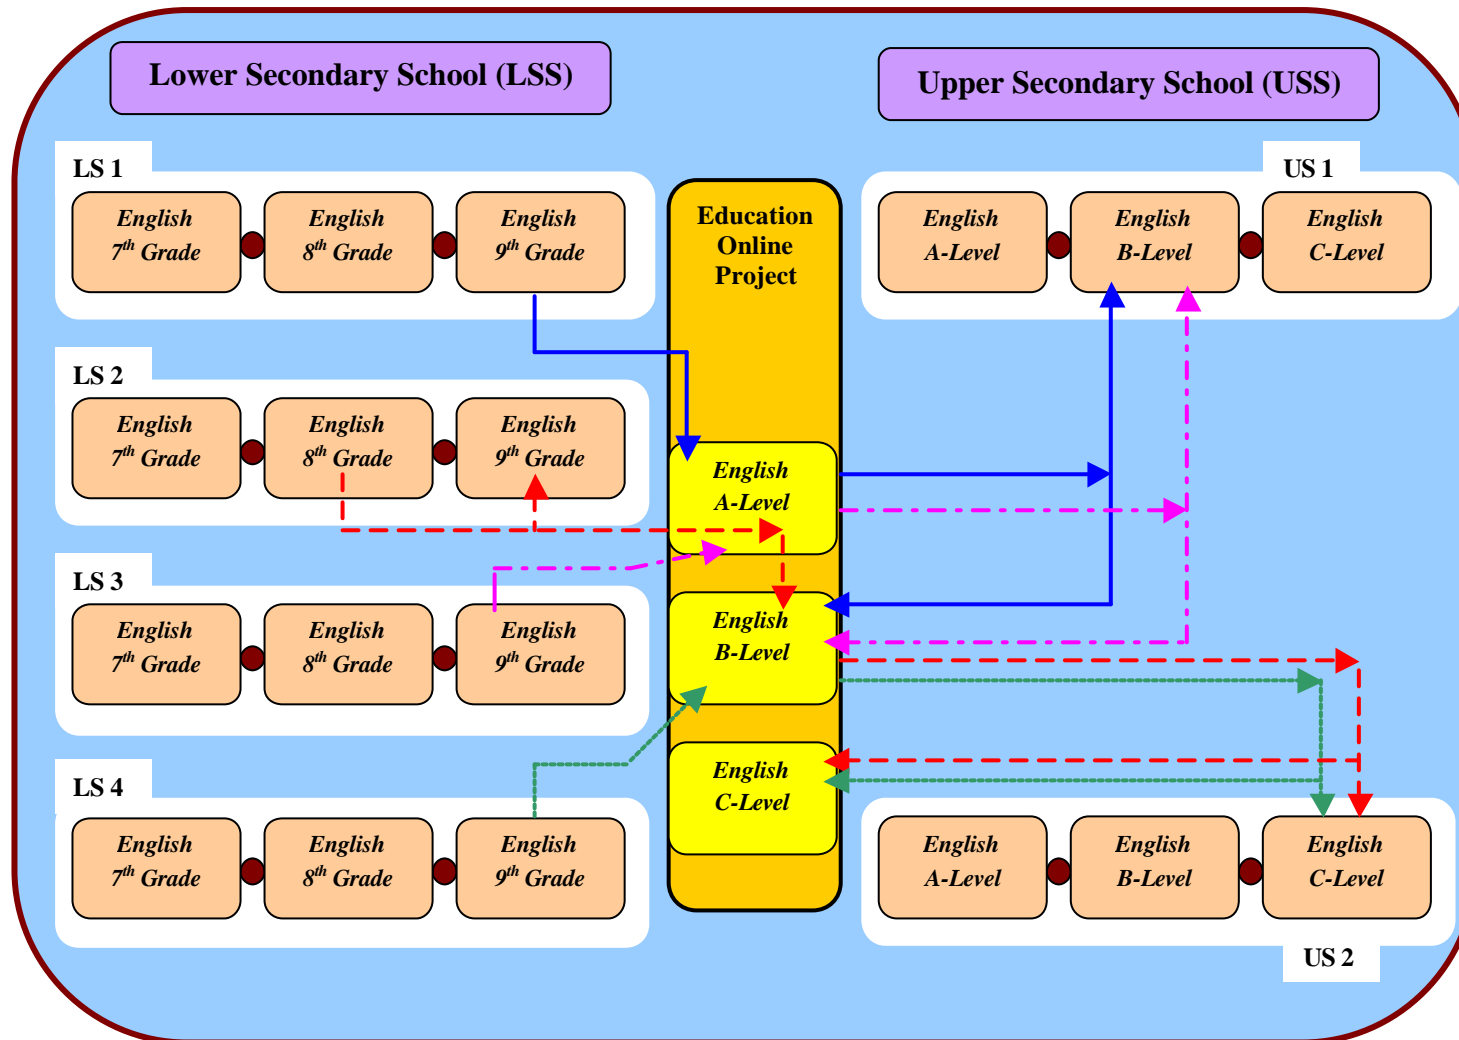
Lower Secondary School (LSS)

Upper Secondary School (USS)

LS 1

English $7^{th}$ Grade

English $8^{th}$ Grade

English $9^{th}$ Grade

Education Online Project

US 1

English A-Level

English B-Level

English C-Level

LS 2

English $7^{th}$ Grade

English $8^{th}$ Grade

English $9^{th}$ Grade

English A-Level

LS 3

English $7^{th}$ Grade

English $8^{th}$ Grade

English $9^{th}$ Grade

English B-Level

English C-Level

LS 4

English $7^{th}$ Grade

English $8^{th}$ Grade

English $9^{th}$ Grade

English A-Level

English B-Level

English C-Level

US 2